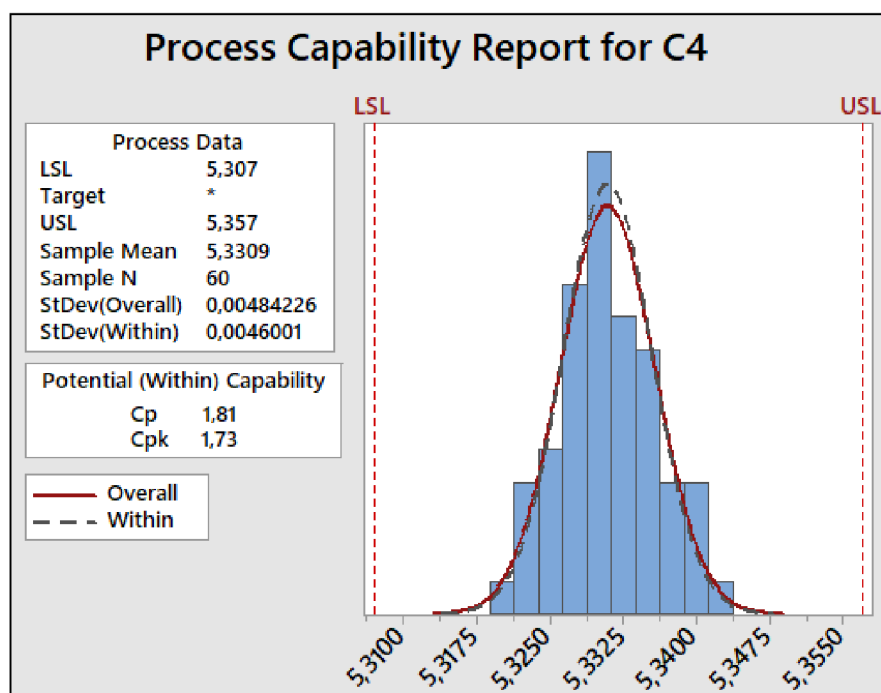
Process Capability Report for C4

LSL

USL

Process Data

| | |
|---|---|
| LSL | 5,307 |
| Target | * |
| USL | 5,357 |
| Sample Mean | 5,3309 |
| Sample N | 60 |
| StDev(Overall) | 0,00484226 |
| StDev(Within) | 0,0046001 |

Potential (Within) Capability

| | |
|---|---|
| Cp | 1,81 |
| Cpk | 1,73 |

Overall
Within

5,3100 5,3175 5,3250 5,3325 5,3400 5,3475 5,3550